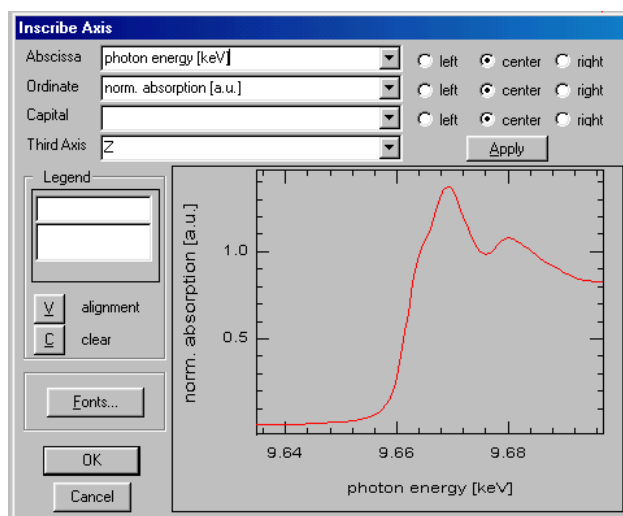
Inscribe Axis

Abscissa photon energy [keV]
Ordinate norm. absorption [a.u.]
Capital
Third Axis Z

left center right
left center right
left center right

Apply

Legend

V alignment
C clear

Fonts...

OK
Cancel

norm. absorption [a.u.]
1.0
0.5
9.64
9.66
9.68
photon energy [keV]